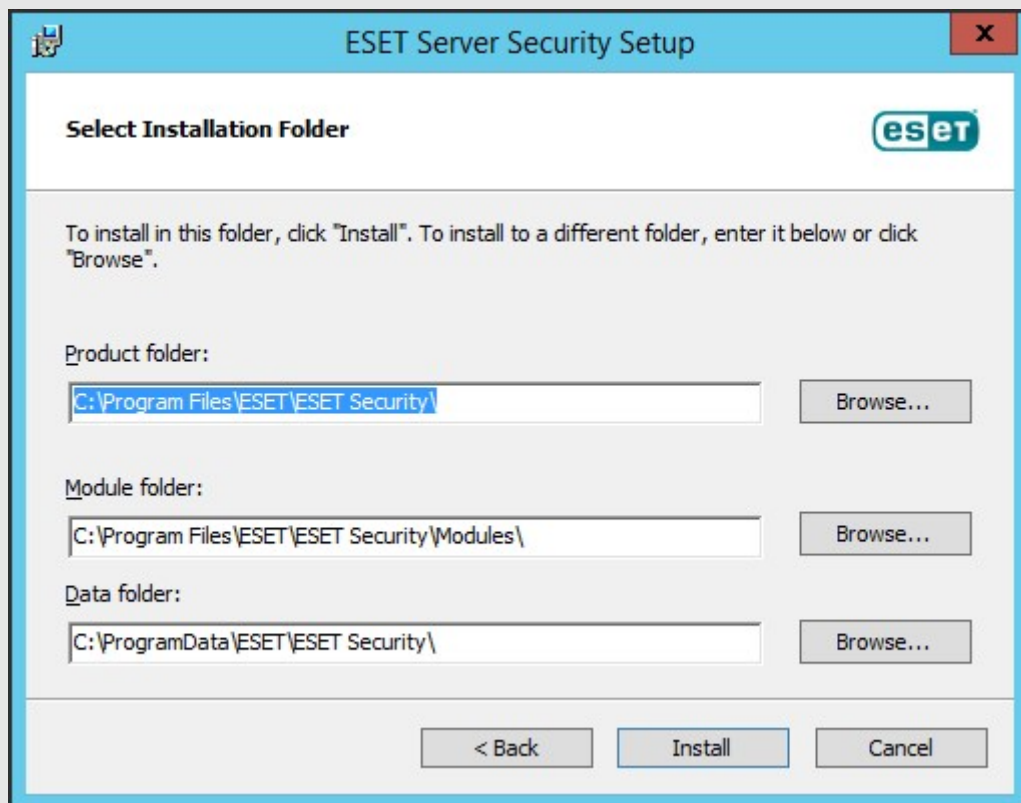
ESET Server Security Setup

x

Select Installation Folder

eset

To install in this folder, click "Install". To install to a different folder, enter it below or click "Browse".

Product folder:

C:\Program Files\ESET\ESET Security\

Browse...

Module folder:

C:\Program Files\ESET\ESET Security\Modules\

Browse...

Data folder:

C:\ProgramData\ESET\ESET Security\

Browse...

< Back

Install

Cancel